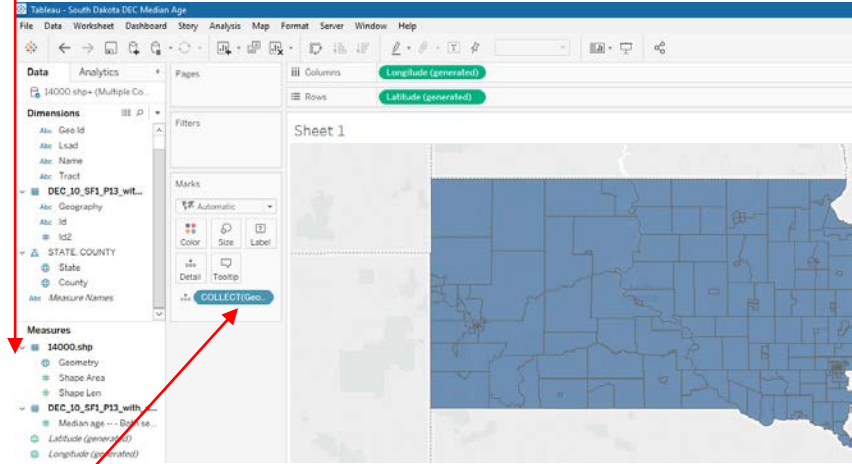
Tableau - South Dakota DEC Median Age

File Data Worksheet Dashboard Story Analysis Map Format Server Window Help

Data Analytics

14000 shp+ (Multiple Co...

Dimensions

Geo Id
Lsad
Name
Tract
DEC_10_SF1_P13_wit...
Geography
Id
Id2
STATE, COUNTY
State
County
Measure Names

Measures

14000.shp
Geometry
Shape Area
Shape Len
DEC_10_SF1_P13_with_...
Median age -- - Both se...
Latitude (generated)
Longitude (generated)

Pages

Filters

Marks

Automatic

Color Size Label

Detail Tooltip

COLLECT(Geo...

Columns Longitude (generated)

Rows Latitude (generated)

Sheet 1